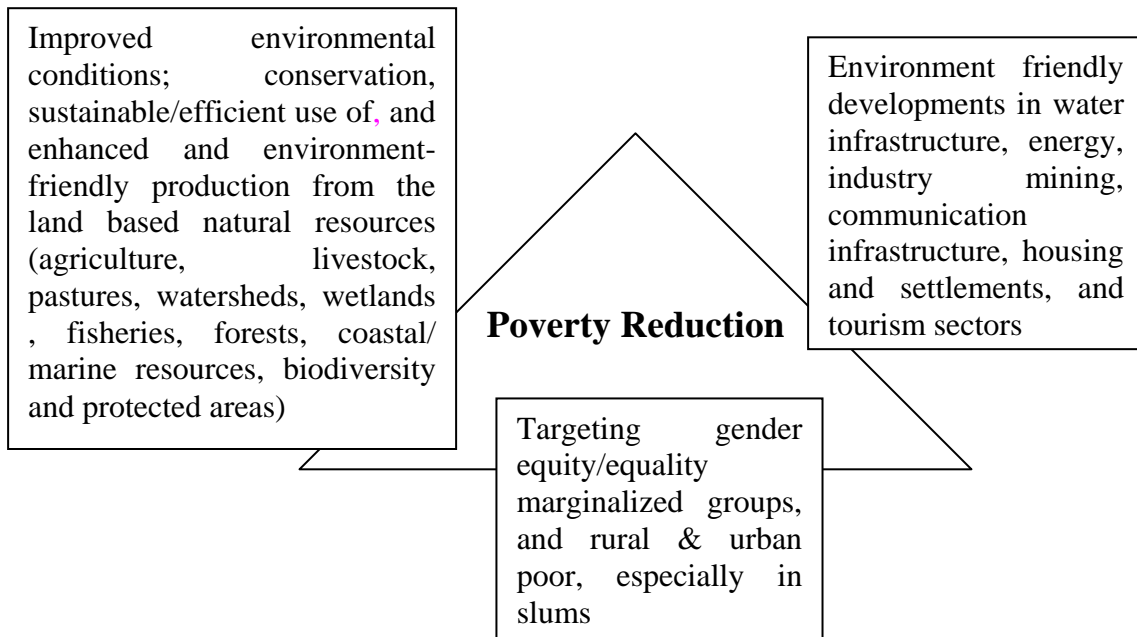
Improved environmental conditions; conservation, sustainable/efficient use of, and enhanced and environment-friendly production from the land based natural resources (agriculture, livestock, pastures, watersheds, wetlands , fisheries, forests, coastal/ marine resources, biodiversity and protected areas)

Environment friendly developments in water infrastructure, energy, industry mining, communication infrastructure, housing and settlements, and tourism sectors

Poverty Reduction

Targeting gender equity/equality marginalized groups, and rural & urban poor, especially in slums